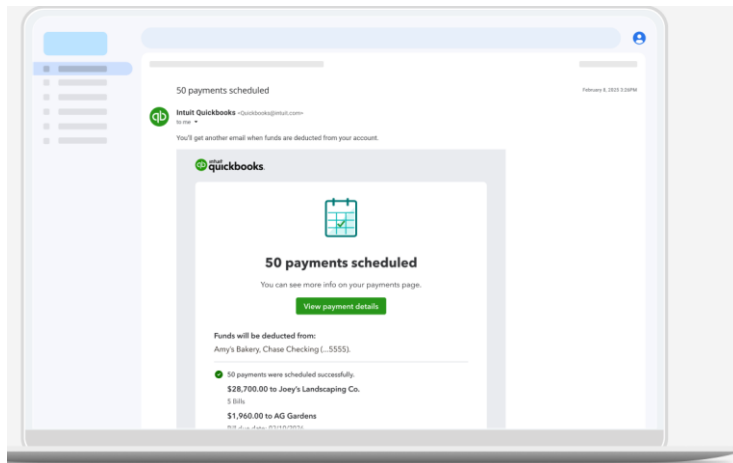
50 payments scheduled

February 8, 2023 3:26PM

Intuit Quickbooks <Quickbooks@intuit.com>
to me

You'll get another email when funds are deducted from your account.

intuit quickbooks.

50 payments scheduled

You can see more info on your payments page.

View payment details

Funds will be deducted from:

Amy's Bakery, Chase Checking (...5555).

50 payments were scheduled successfully.

$28,700.00 to Joey's Landscaping Co.

5 Bills

$1,960.00 to AG Gardens

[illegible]